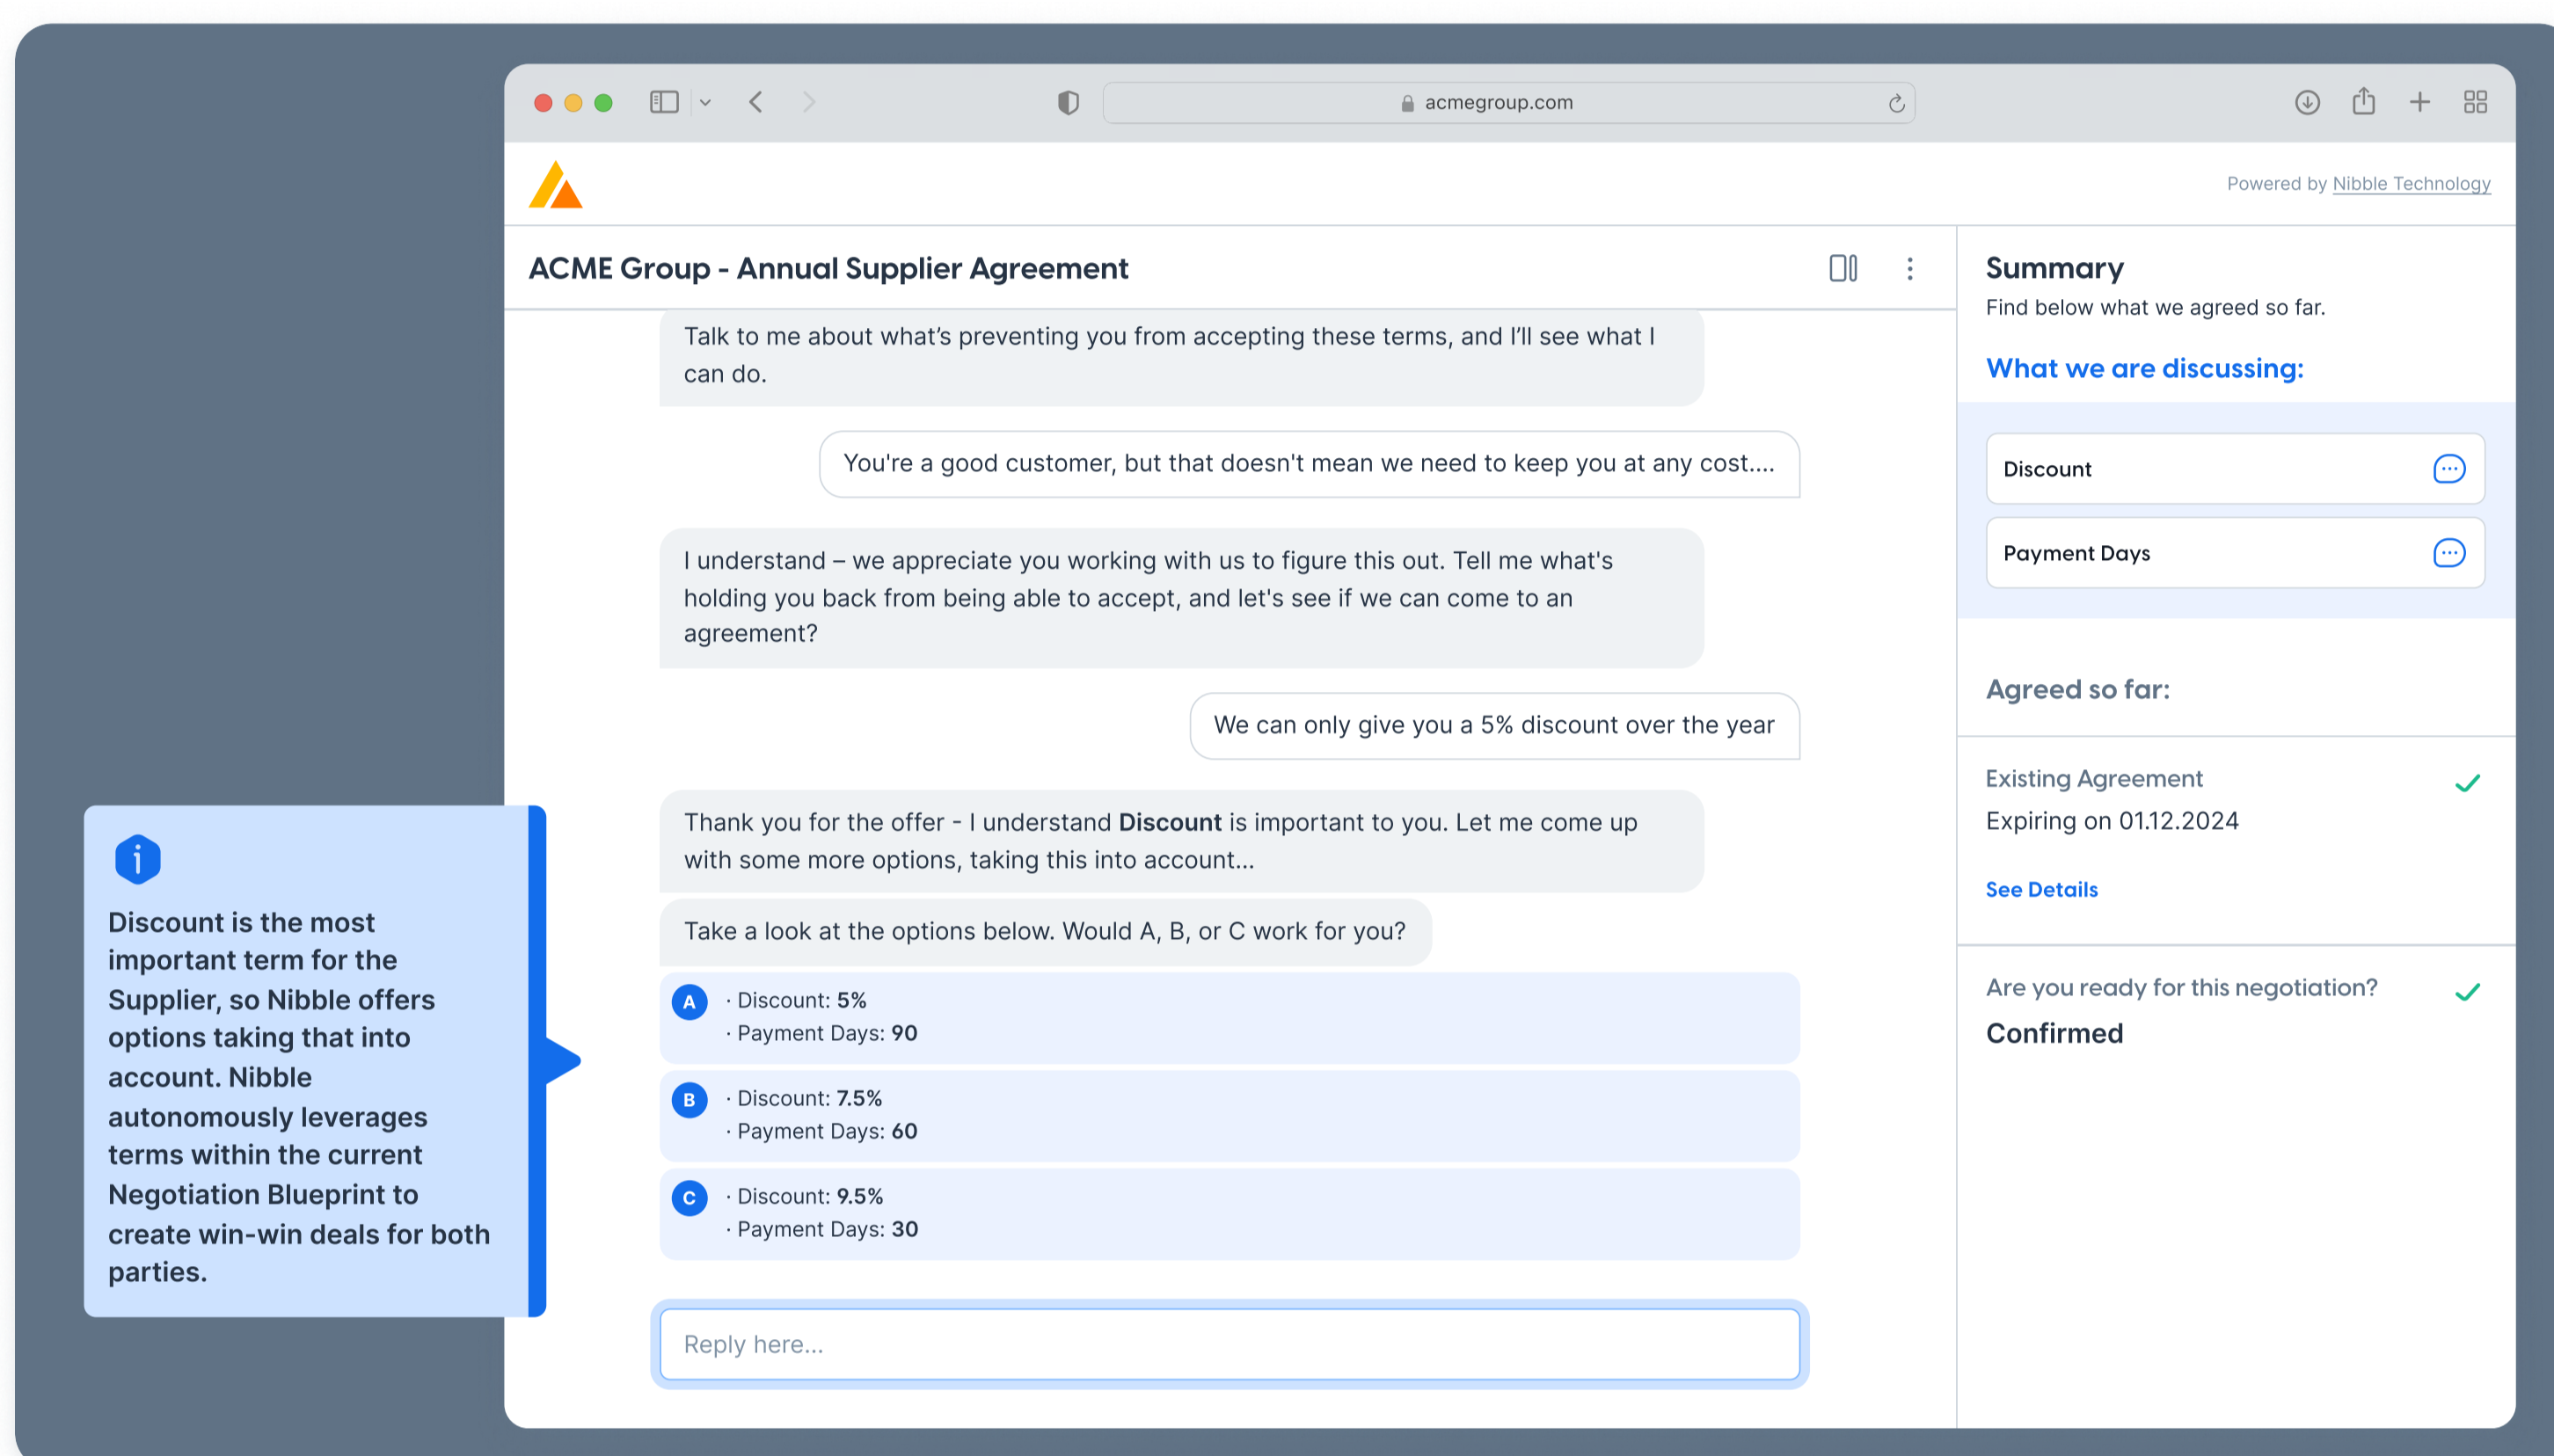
acmegroup.com

Powered by Nibble Technology

ACME Group - Annual Supplier Agreement

Talk to me about what's preventing you from accepting these terms, and I'll see what I can do.

You're a good customer, but that doesn't mean we need to keep you at any cost....

I understand – we appreciate you working with us to figure this out. Tell me what's holding you back from being able to accept, and let's see if we can come to an agreement?

We can only give you a 5% discount over the year

Thank you for the offer - I understand **Discount** is important to you. Let me come up with some more options, taking this into account...

Take a look at the options below. Would A, B, or C work for you?

A
· Discount: **5%**
· Payment Days: **90**

B
· Discount: **7.5%**
· Payment Days: **60**

C
· Discount: **9.5%**
· Payment Days: **30**

Reply here...

Discount is the most important term for the Supplier, so Nibble offers options taking that into account. Nibble autonomously leverages terms within the current Negotiation Blueprint to create win-win deals for both parties.

Summary
Find below what we agreed so far.

What we are discussing:

Discount

Payment Days

Agreed so far:

Existing Agreement
Expiring on 01.12.2024

See Details

Are you ready for this negotiation?
Confirmed